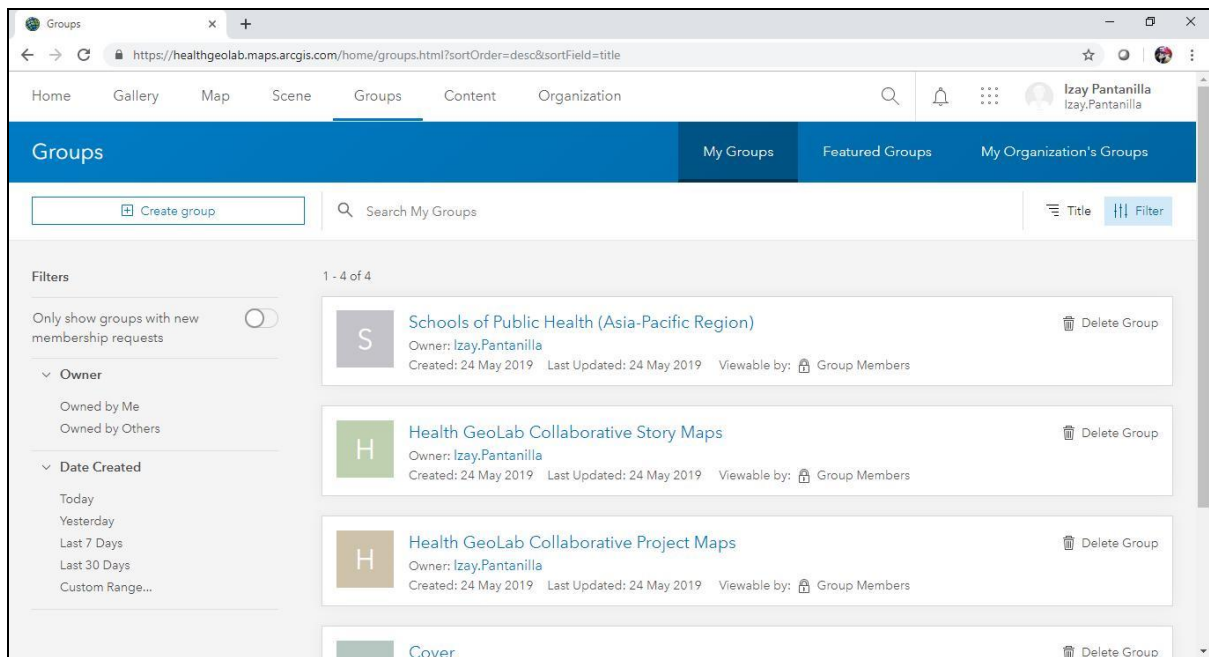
Groups × +

https://healthgeolab.maps.arcgis.com/home/groups.html?sortOrder=desc&sortField=title

Home Gallery Map Scene Groups Content Organization

Izay Pantanilla
Izay.Pantanilla

Groups

My Groups Featured Groups My Organization's Groups

Create group

Search My Groups

Title Filter

Filters

Only show groups with new membership requests

Owner

Owned by Me
Owned by Others

Date Created

Today
Yesterday
Last 7 Days
Last 30 Days
Custom Range...

1 - 4 of 4

S

Schools of Public Health (Asia-Pacific Region)
Owner: Izay.Pantanilla
Created: 24 May 2019 Last Updated: 24 May 2019 Viewable by: Group Members

Delete Group

H

Health GeoLab Collaborative Story Maps
Owner: Izay.Pantanilla
Created: 24 May 2019 Last Updated: 24 May 2019 Viewable by: Group Members

Delete Group

H

Health GeoLab Collaborative Project Maps
Owner: Izay.Pantanilla
Created: 24 May 2019 Last Updated: 24 May 2019 Viewable by: Group Members

Delete Group

Cover

Delete Group